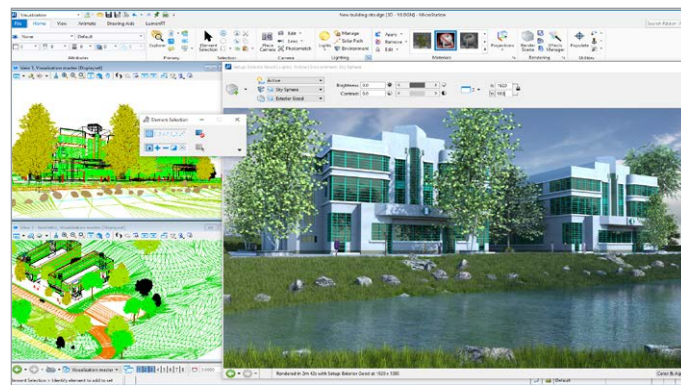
Visualization

New building site.dgn [3D - V8 DGN] - MicroStation

Search Ribbon

File Home View Animate Drawing Aids LumenRT

None

Default

Attributes

Explorer

Primary

Element Selection

Selection

Place Camera

Edit

Lens

Photomatch

Camera

Lights

Manage

Solar Path

Environment

Lighting

Apply

Remove

Edit

Materials

Projections

Render Scene

Effects Manager

Rendering

Populate

Utilities

View 1, Visualization master (Displayset)

Element Selection

View 2

Setup Exterior Good Lights: Active Environment: Sky Sphere

Active

Sky Sphere

Exterior Good

Brightness: 0.0

Contrast: 0.0

1920

1080

Visualization master

Element Selection > Identify element to add to set

Rendered in 2m 42s with Setup Exterior Good at 1920 x 1080

Default

Color & Ap